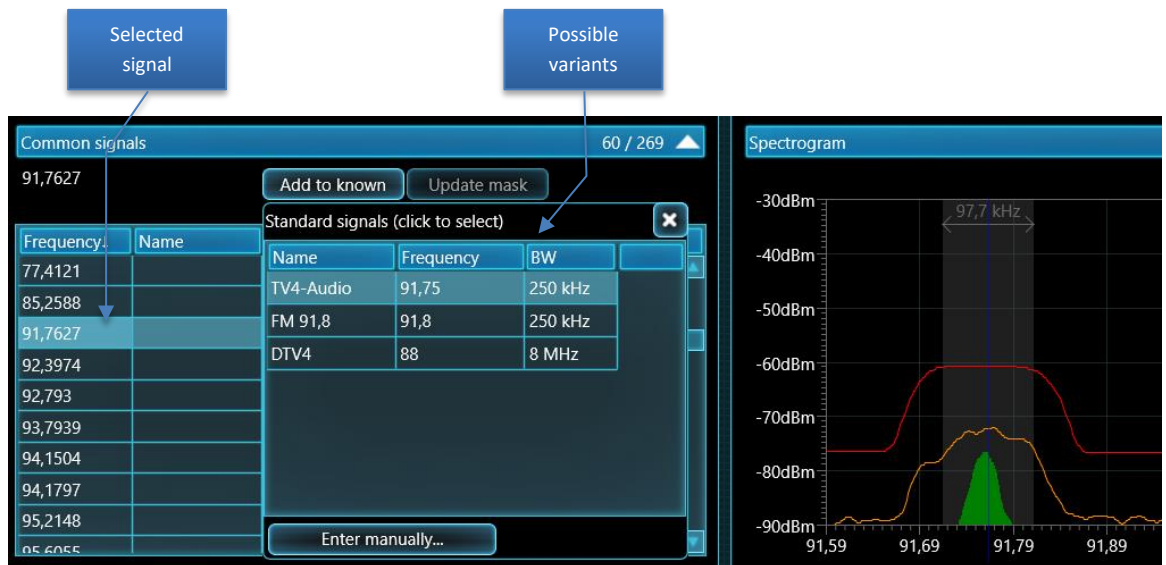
Selected signal

Possible variants

Common signals 60 / 269

91,7627

Add to known

Update mask

Standard signals (click to select)

| Frequency | Name |
|---|---|
| 77,4121 | |
| 85,2588 | |
| 91,7627 | |
| 92,3974 | |
| 92,793 | |
| 93,7939 | |
| 94,1504 | |
| 94,1797 | |
| 95,2148 | |
| 95,6055 | |

| Name | Frequency | BW |
|---|---|---|
| TV4-Audio | 91,75 | 250 kHz |
| FM 91,8 | 91,8 | 250 kHz |
| DTV4 | 88 | 8 MHz |

Enter manually...

Spectrogram

-30dBm
-40dBm
-50dBm
-60dBm
-70dBm
-80dBm
-90dBm

97,7 kHz

91,59 91,69 91,79 91,89